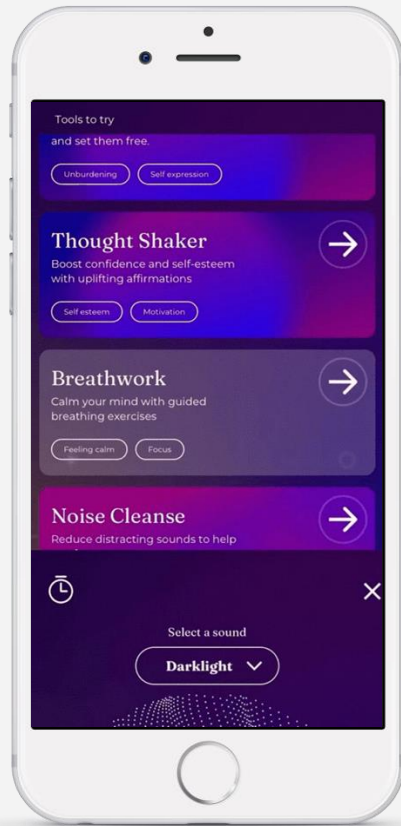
Tools to try

and set them free.

Unburdening

Self expression

Thought Shaker

Boost confidence and self-esteem with uplifting affirmations

Self esteem

Motivation

Breathwork

Calm your mind with guided breathing exercises

Feeling calm

Focus

Noise Cleanse

Reduce distracting sounds to help

Select a sound

Darklight